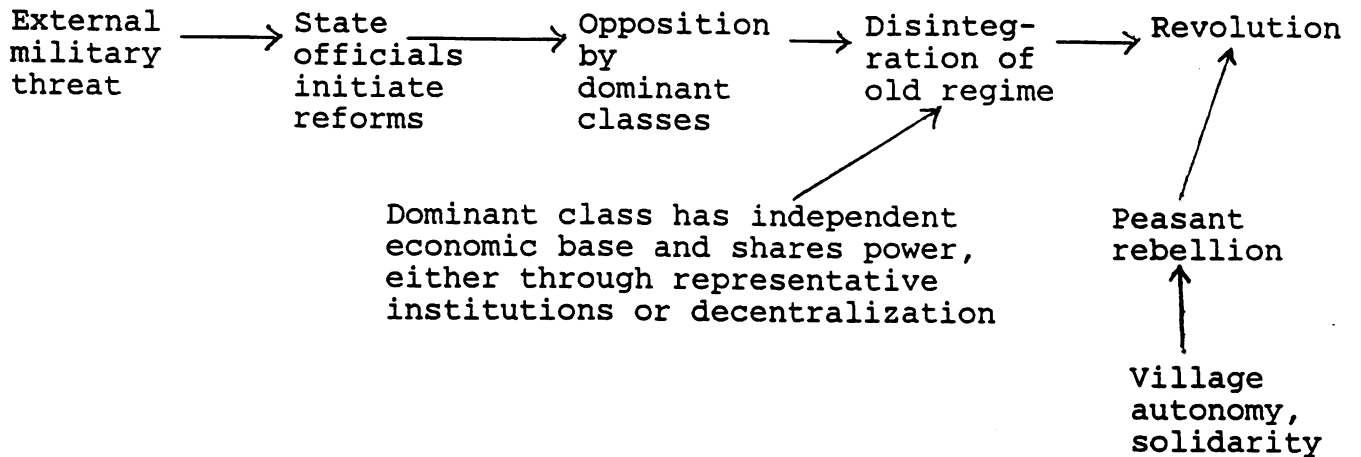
External military threat

State officials initiate reforms

Opposition by dominant classes

Disintegration of old regime

Revolution

Dominant class has independent economic base and shares power, either through representative institutions or decentralization

Peasant rebellion

Village autonomy, solidarity